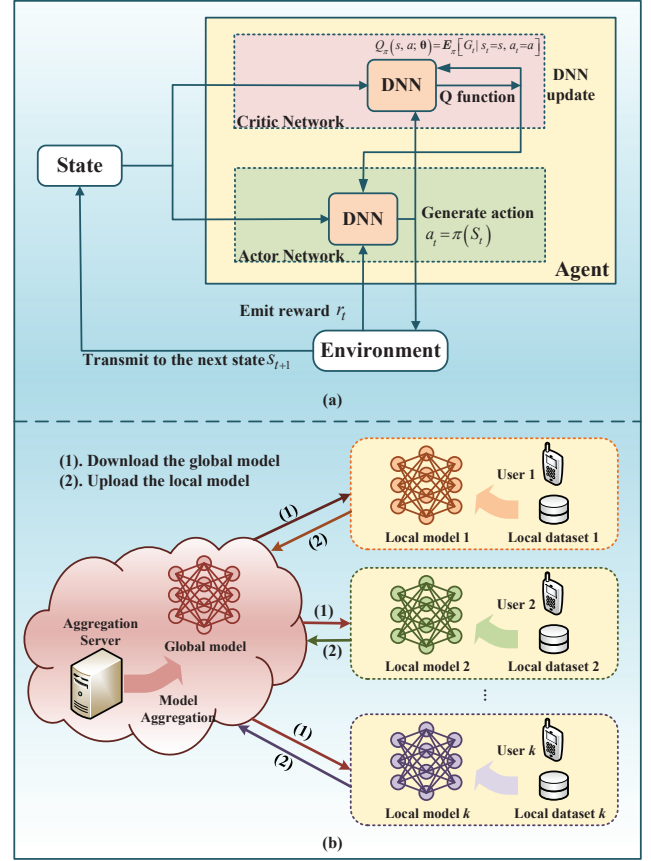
$Q_{\pi}(s, a; \theta) = E_{\pi}[G_t | s_t = s, a_t = a]$

DNN

Q function

DNN update

Critic Network

State

DNN

Generate action

$a_t = \pi(S_t)$

Actor Network

Agent

Emit reward $r_t$

Environment

Transmit to the next state $S_{t+1}$

(a)

(1). Download the global model

(2). Upload the local model

User 1

Local model 1

Local dataset 1

(1)

(2)

User 2

Local model 2

Local dataset 2

(1)

(2)

Aggregation Server

Global model

Model Aggregation

⋮

(1)

(2)

User $k$

Local model $k$

Local dataset $k$

(b)